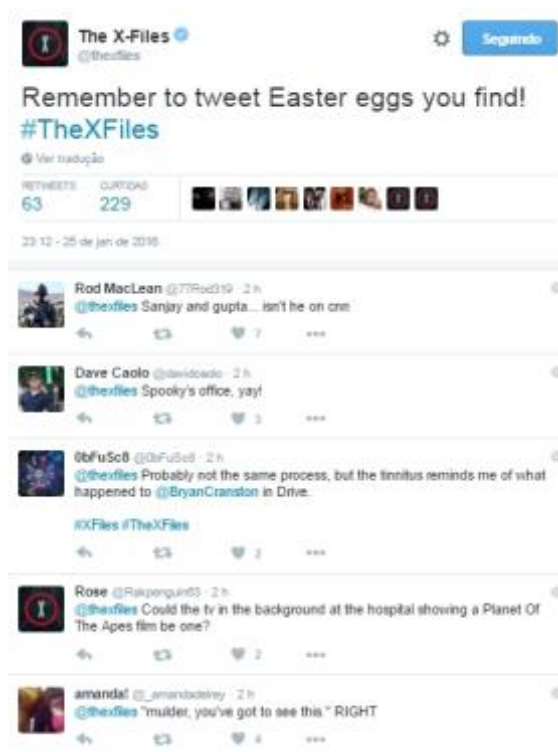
The X-Files
@thexfiles

Segundo

Remember to tweet Easter eggs you find! #TheXFiles

Ver tradução

RETWEETS 63
CURTIDAS 229

23:12 - 25 de jan de 2016

Rod MacLean @77Rod319 · 2 h
@thexfiles Sanjay and gupta... isn't he on cnn
7

Dave Caolo @davidcaolo · 2 h
@thexfiles Spooky's office, yay!
3

0bFuSc8 @0bFuSc8 · 2 h
@thexfiles Probably not the same process, but the tinnitus reminds me of what happened to @BryanCranston in Drive.

#XFiles #TheXFiles
2

Rose @Rakpenguin83 · 2 h
@thexfiles Could the tv in the background at the hospital showing a Planet Of The Apes film be one?
2

amanda! @_amandadelrey · 2 h
@thexfiles "mulder, you've got to see this." RIGHT
4